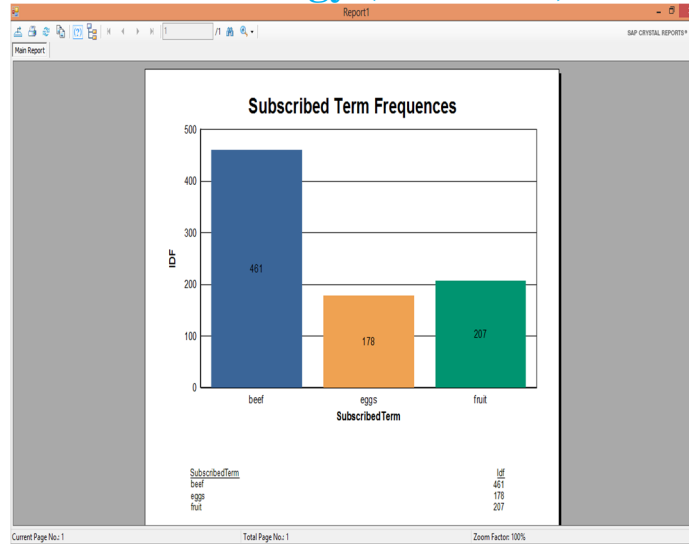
Report1

1 /1

SAP CRYSTAL REPORTS®

Main Report

Subscribed Term Frequences

500
400
300
200
100
0

IDF

461
178
207

beef
eggs
fruit

SubscribedTerm

| SubscribedTerm | Idf |
|---|---|
| beef | 461 |
| eggs | 178 |
| fruit | 207 |

Current Page No.: 1
Total Page No.: 1
Zoom Factor: 100%